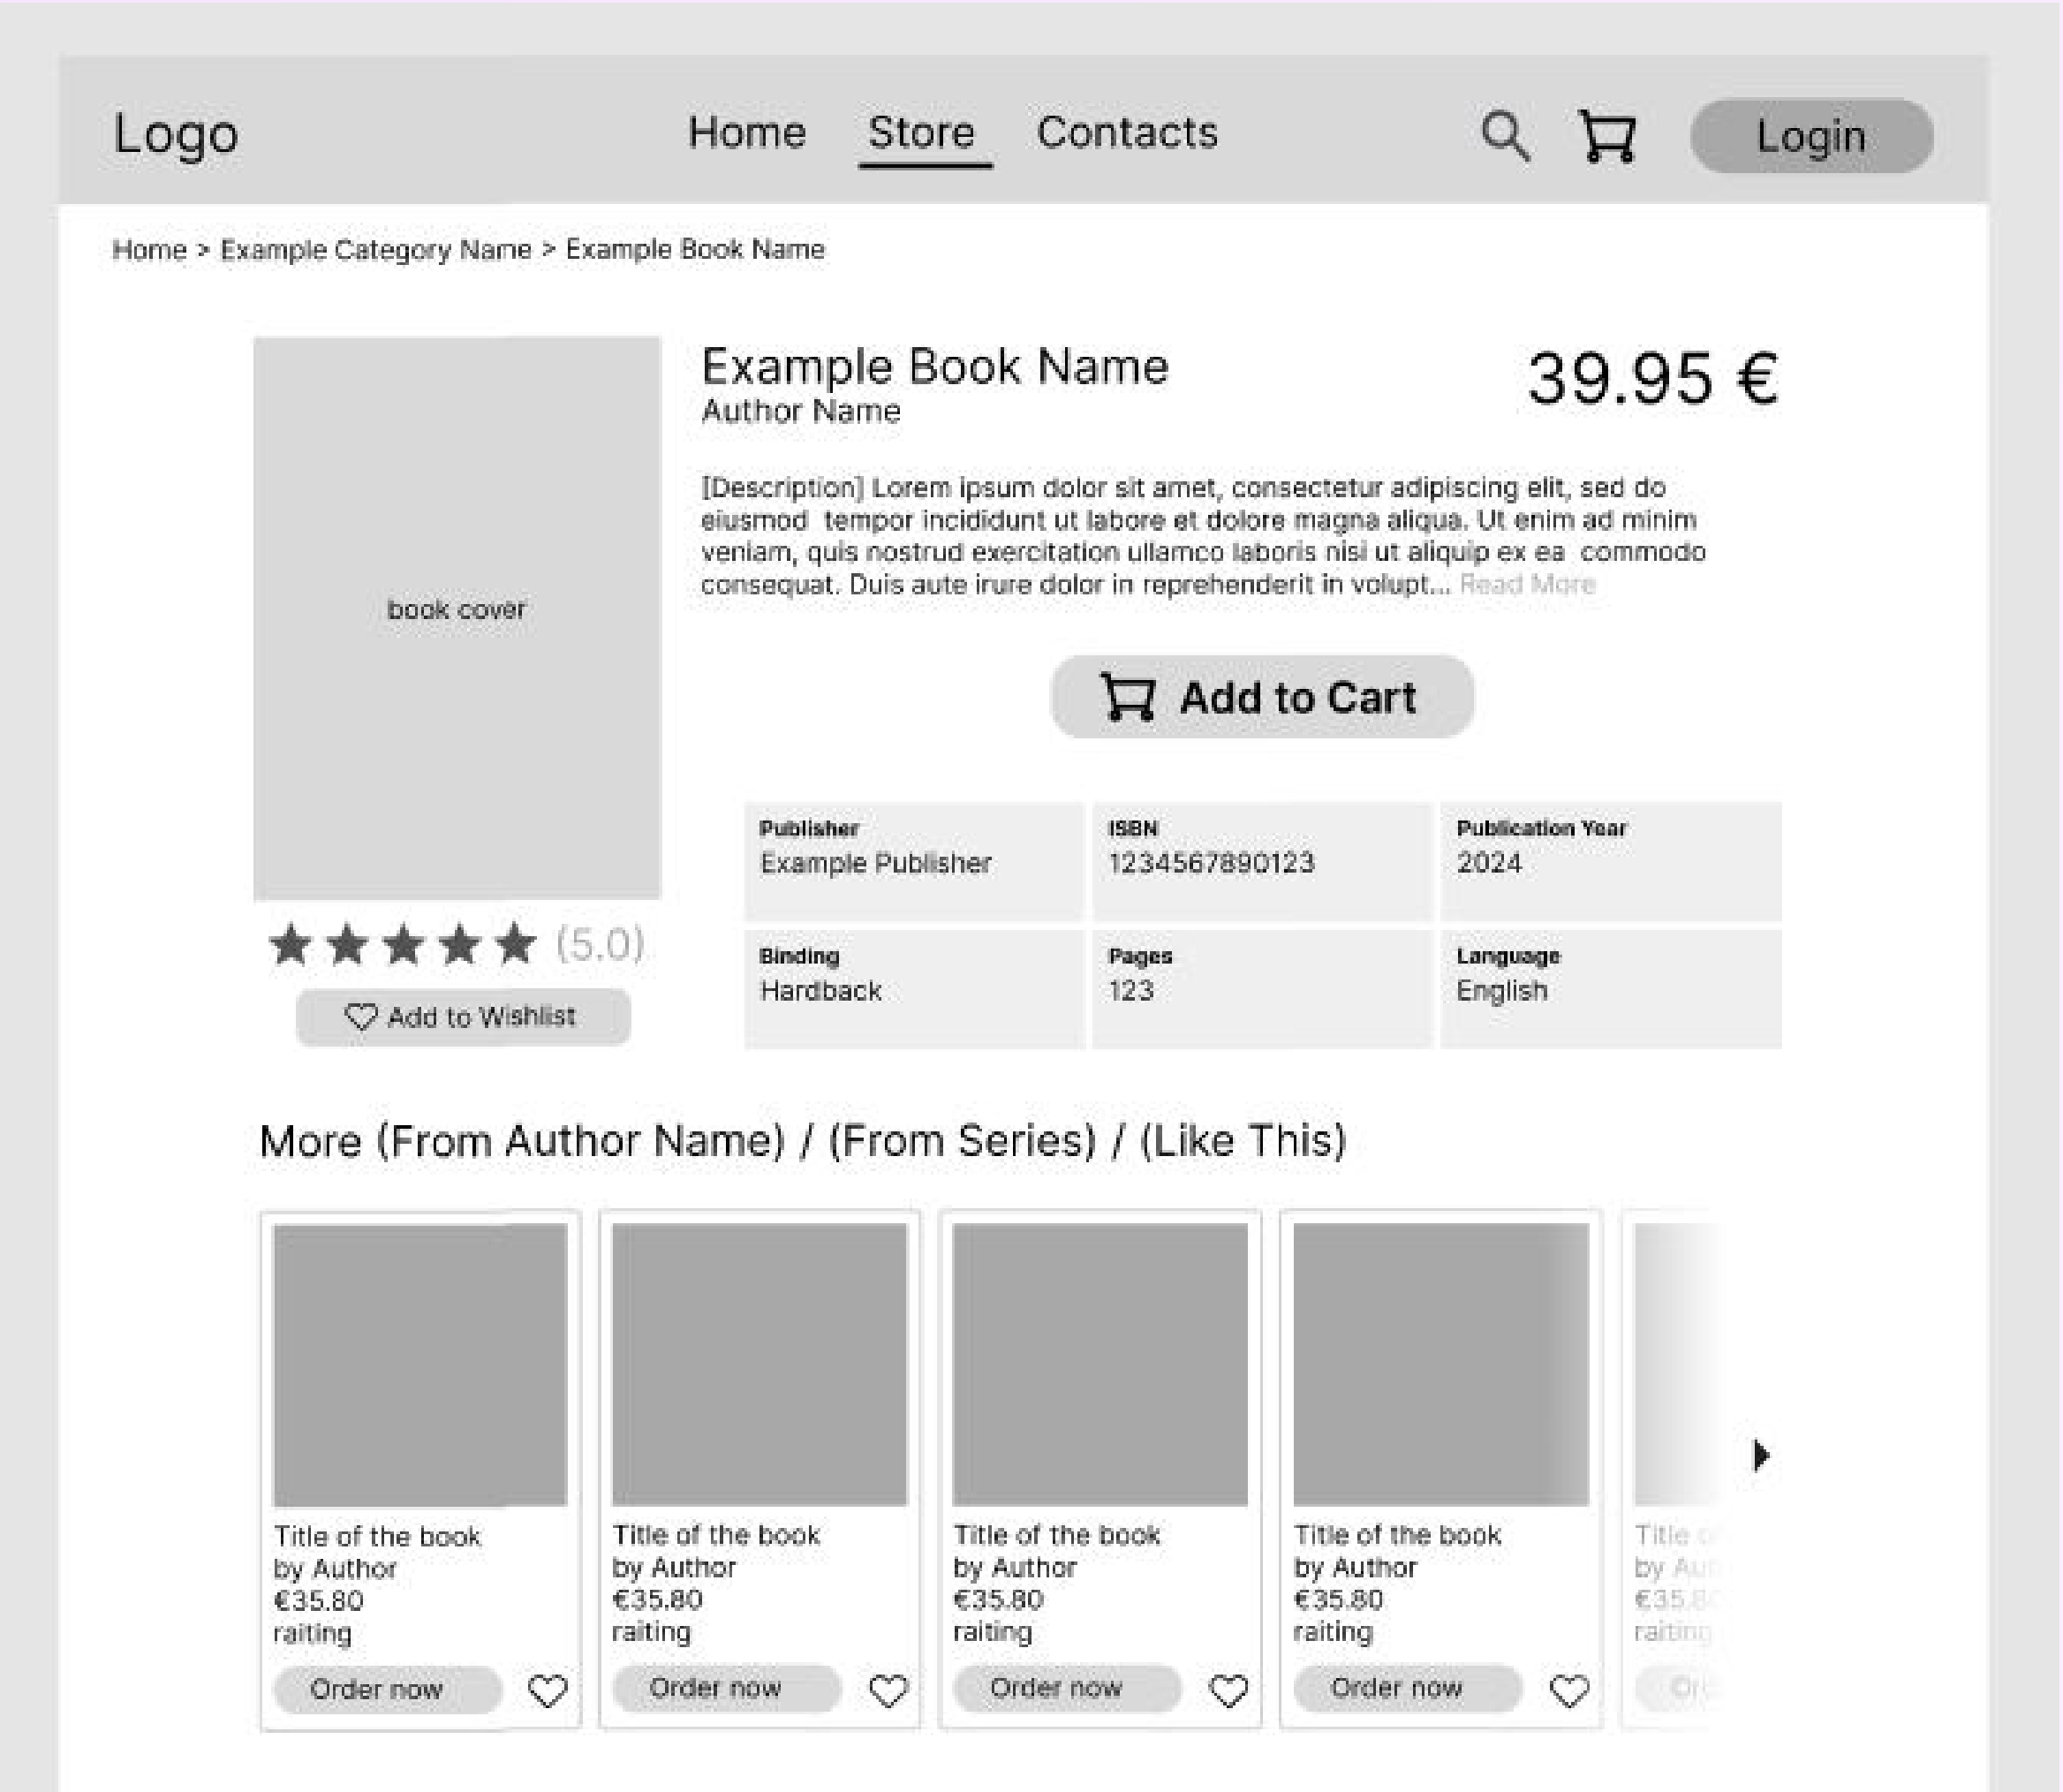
Logo

Home Store Contacts

Login

Home > Example Category Name > Example Book Name

book cover

(5.0)

Add to Wishlist

Example Book Name
Author Name

39.95 €

[Description] Lorem ipsum dolor sit amet, consectetur adipiscing elit, sed do eiusmod tempor incididunt ut labore et dolore magna aliqua. Ut enim ad minim veniam, quis nostrud exercitation ullamco laboris nisi ut aliquip ex ea commodo consequat. Duis aute irure dolor in reprehenderit in volupt... Read More

Add to Cart

| Publisher<br>Example Publisher | ISBN<br>1234567890123 | Publication Year<br>2024 |
|---|---|---|
| Binding<br>Hardback | Pages<br>123 | Language<br>English |

More (From Author Name) / (From Series) / (Like This)

Title of the book
by Author
€35.80
raiting
Order now

Title of the book
by Author
€35.80
raiting
Order now

Title of the book
by Author
€35.80
raiting
Order now

Title of the book
by Author
€35.80
raiting
Order now

Title o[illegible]
by Au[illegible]
€35.8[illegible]
raiting
Or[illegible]